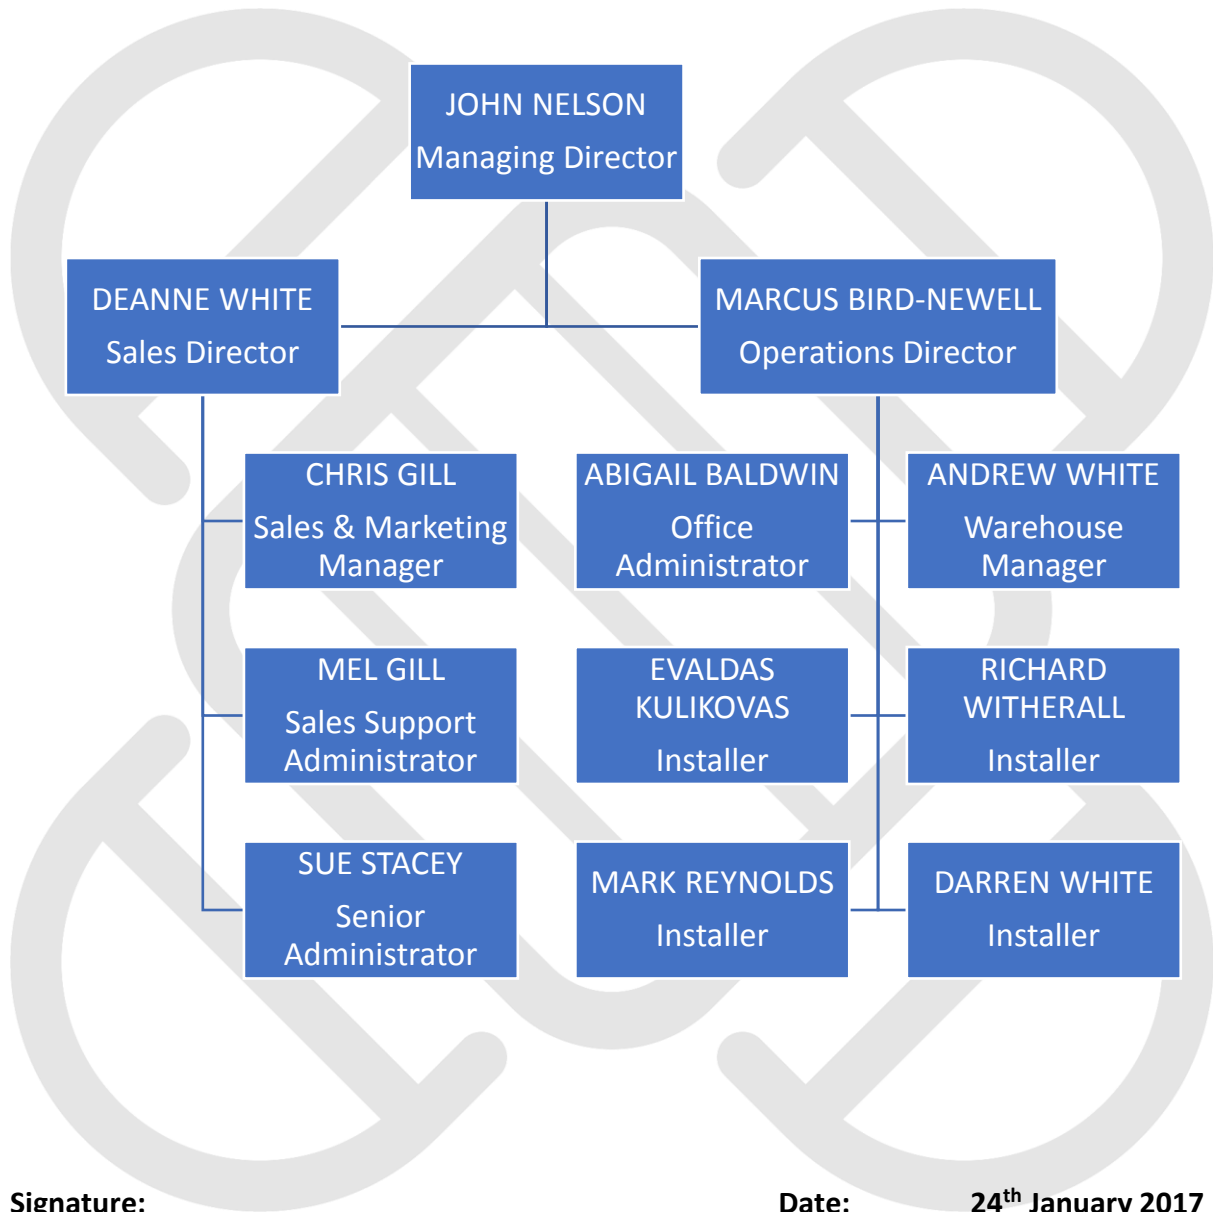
JOHN NELSON
Managing Director

DEANNE WHITE
Sales Director

MARCUS BIRD-NEWELL
Operations Director

CHRIS GILL
Sales & Marketing Manager

ABIGAIL BALDWIN
Office Administrator

ANDREW WHITE
Warehouse Manager

MEL GILL
Sales Support Administrator

EVALDAS KULIKOVAS
Installer

RICHARD WITHERALL
Installer

SUE STACEY
Senior Administrator

MARK REYNOLDS
Installer

DARREN WHITE
Installer

Signature:

Date: 24$^{th}$ January 2017